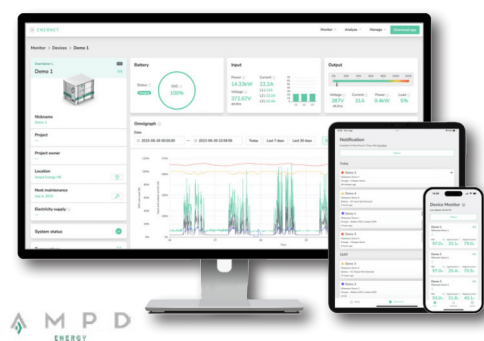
ENERNET

Monitor > Devices > Demo 1

Demo 1

Battery

Input

Output

100%

14.33kW

23.2A

372.67V

187V

31.6

9.4kW

5%

Nickname

Project

Project owner

Location

Next maintenance

Electricity supply

System status

Unigraph

Today

Last 7 days

Last 30 days

Notification

Device Monitor

Demo 1

Demo 2

Demo 3

31.0

31.1

79.0

25.6

79.6

40.1

AMPD

ENERGY